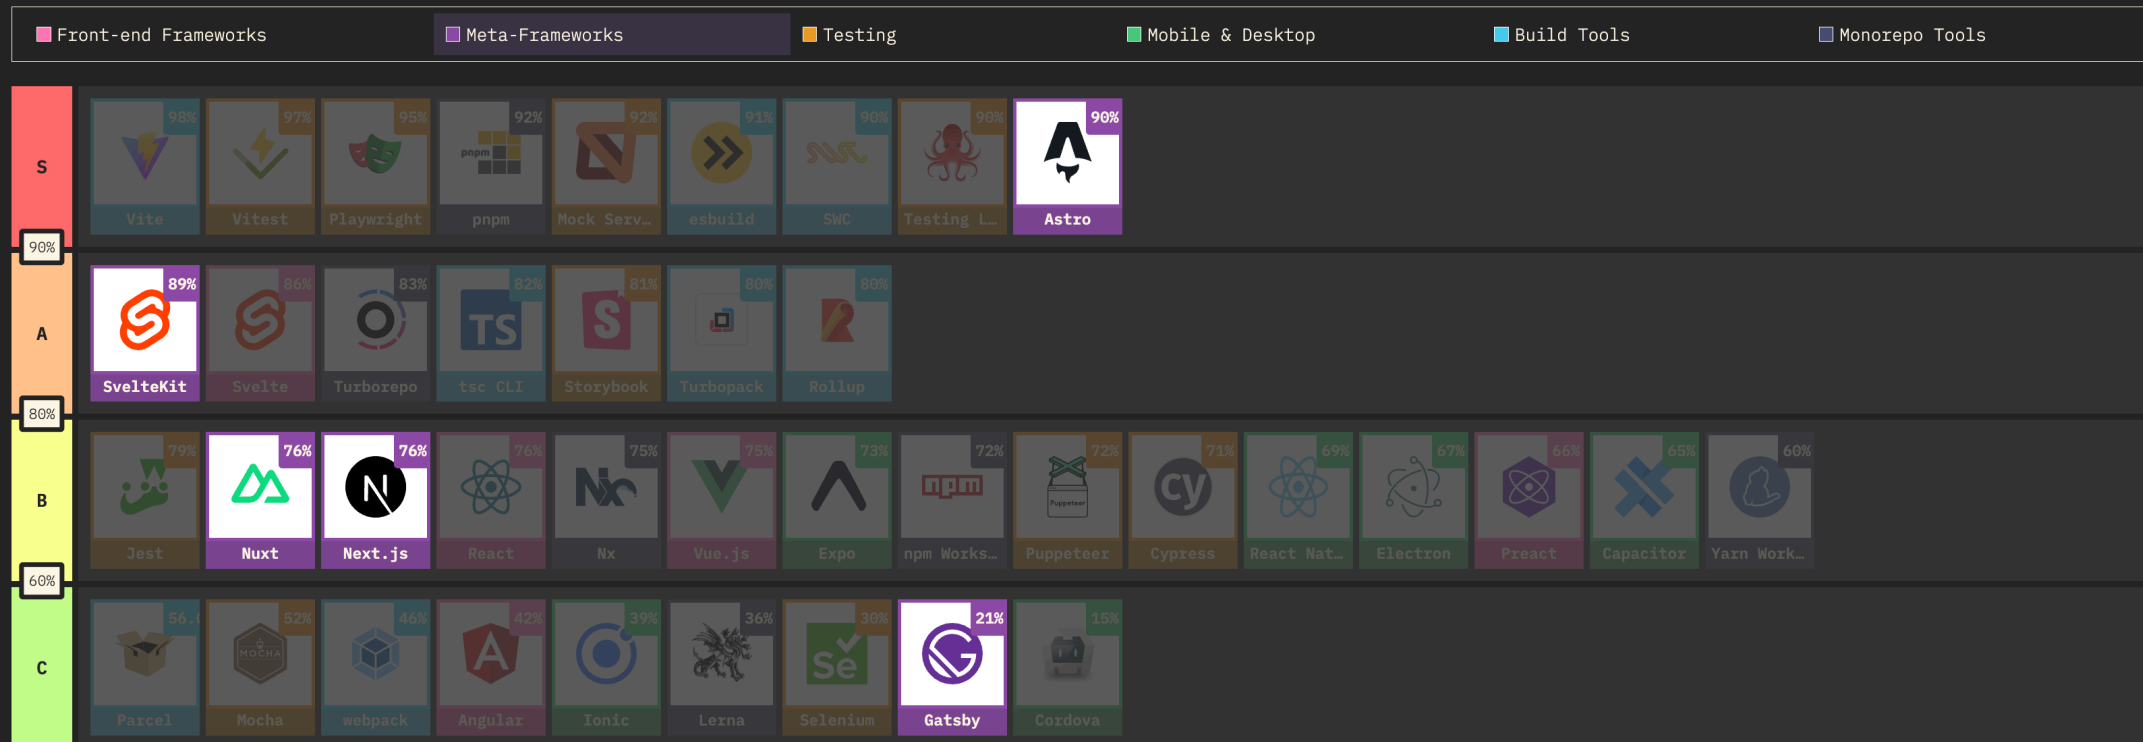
Front-end Frameworks Meta-Frameworks Testing Mobile & Desktop Build Tools Monorepo Tools

S

98% Vite
97% Vitest
95% Playwright
92% pnpm
92% Mock Serv…
91% esbuild
90% SWC
90% Testing L…
90% Astro

90%

A

89% SvelteKit
86% Svelte
83% Turborepo
82% tsc CLI
81% Storybook
80% Turbopack
80% Rollup

80%

B

79% Jest
76% Nuxt
76% Next.js
76% React
75% Nx
75% Vue.js
73% Expo
72% npm Works…
72% Puppeteer
71% Cypress
69% React Nat…
67% Electron
66% Preact
65% Capacitor
60% Yarn Work…

60%

C

56.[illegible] Parcel
52% Mocha
46% webpack
42% Angular
39% Ionic
36% Lerna
30% Selenium
21% Gatsby
15% Cordova